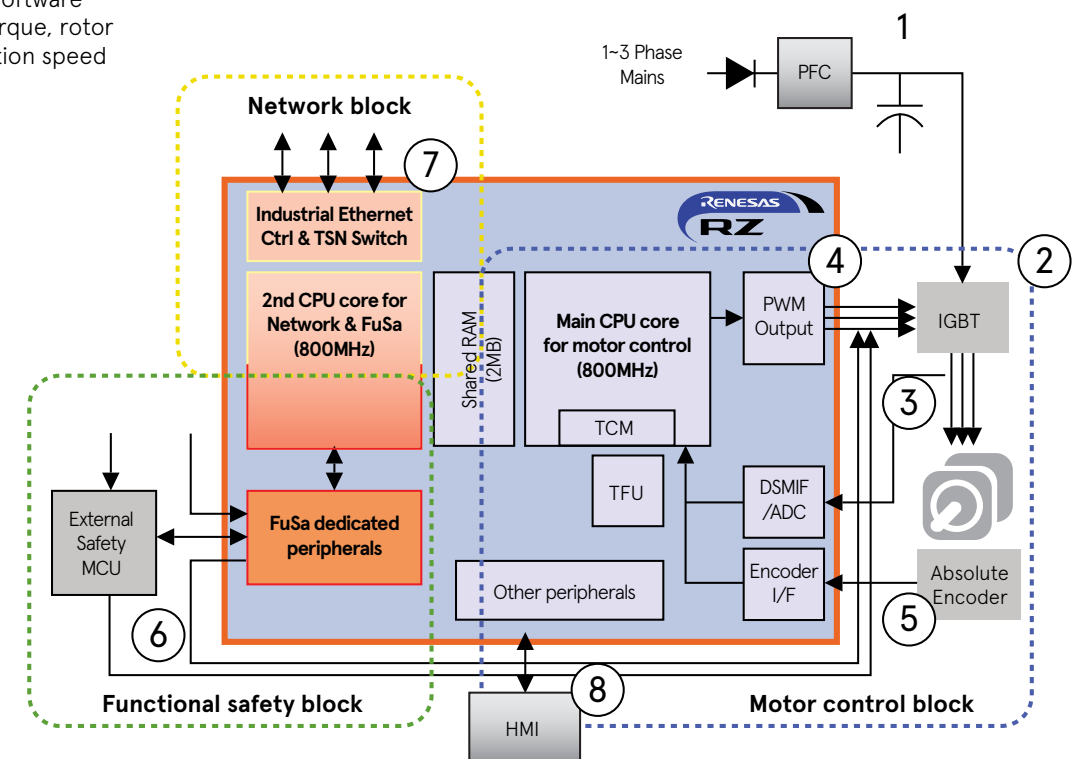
oftware
rque, rotor
tion speed

1~3 Phase Mains

PFC

1

Network block

7

Industrial Ethernet Ctrl & TSN Switch

RENESAS
RZ

4

2

2nd CPU core for Network & FuSa (800MHz)

Shared RAM (2MB)

Main CPU core for motor control (800MHz)

PWM Output

IGBT

TCM

3

External Safety MCU

FuSa dedicated peripherals

TFU

DSMIF /ADC

Encoder I/F

Absolute Encoder

Other peripherals

6

5

8

Functional safety block

HMI

Motor control block